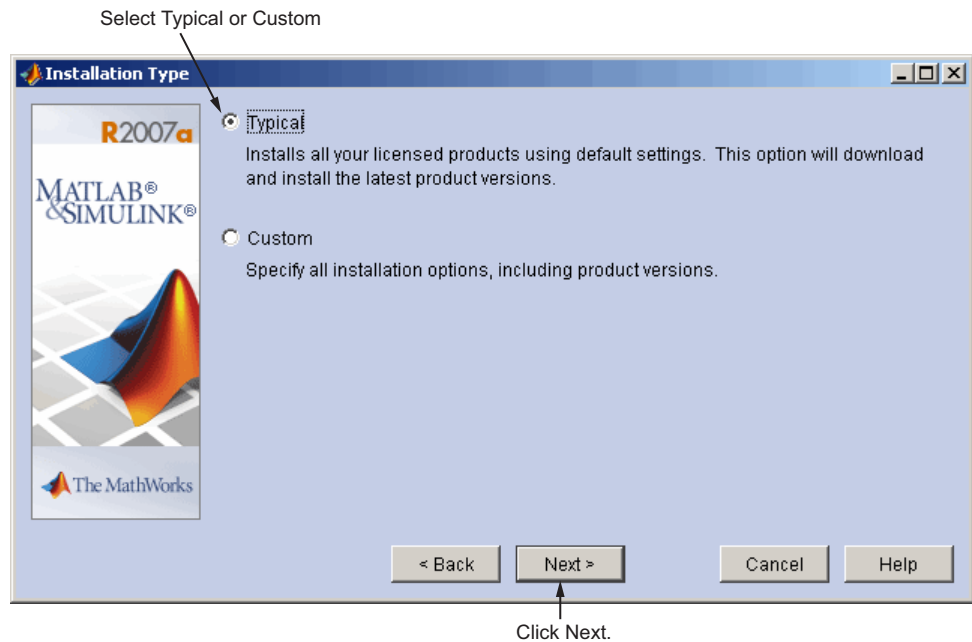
Select Typical or Custom

Installation Type

R2007a

MATLAB®
&SIMULINK®

The MathWorks

Typical

Installs all your licensed products using default settings. This option will download and install the latest product versions.

Custom

Specify all installation options, including product versions.

< Back

Next >

Cancel

Help

Click Next.